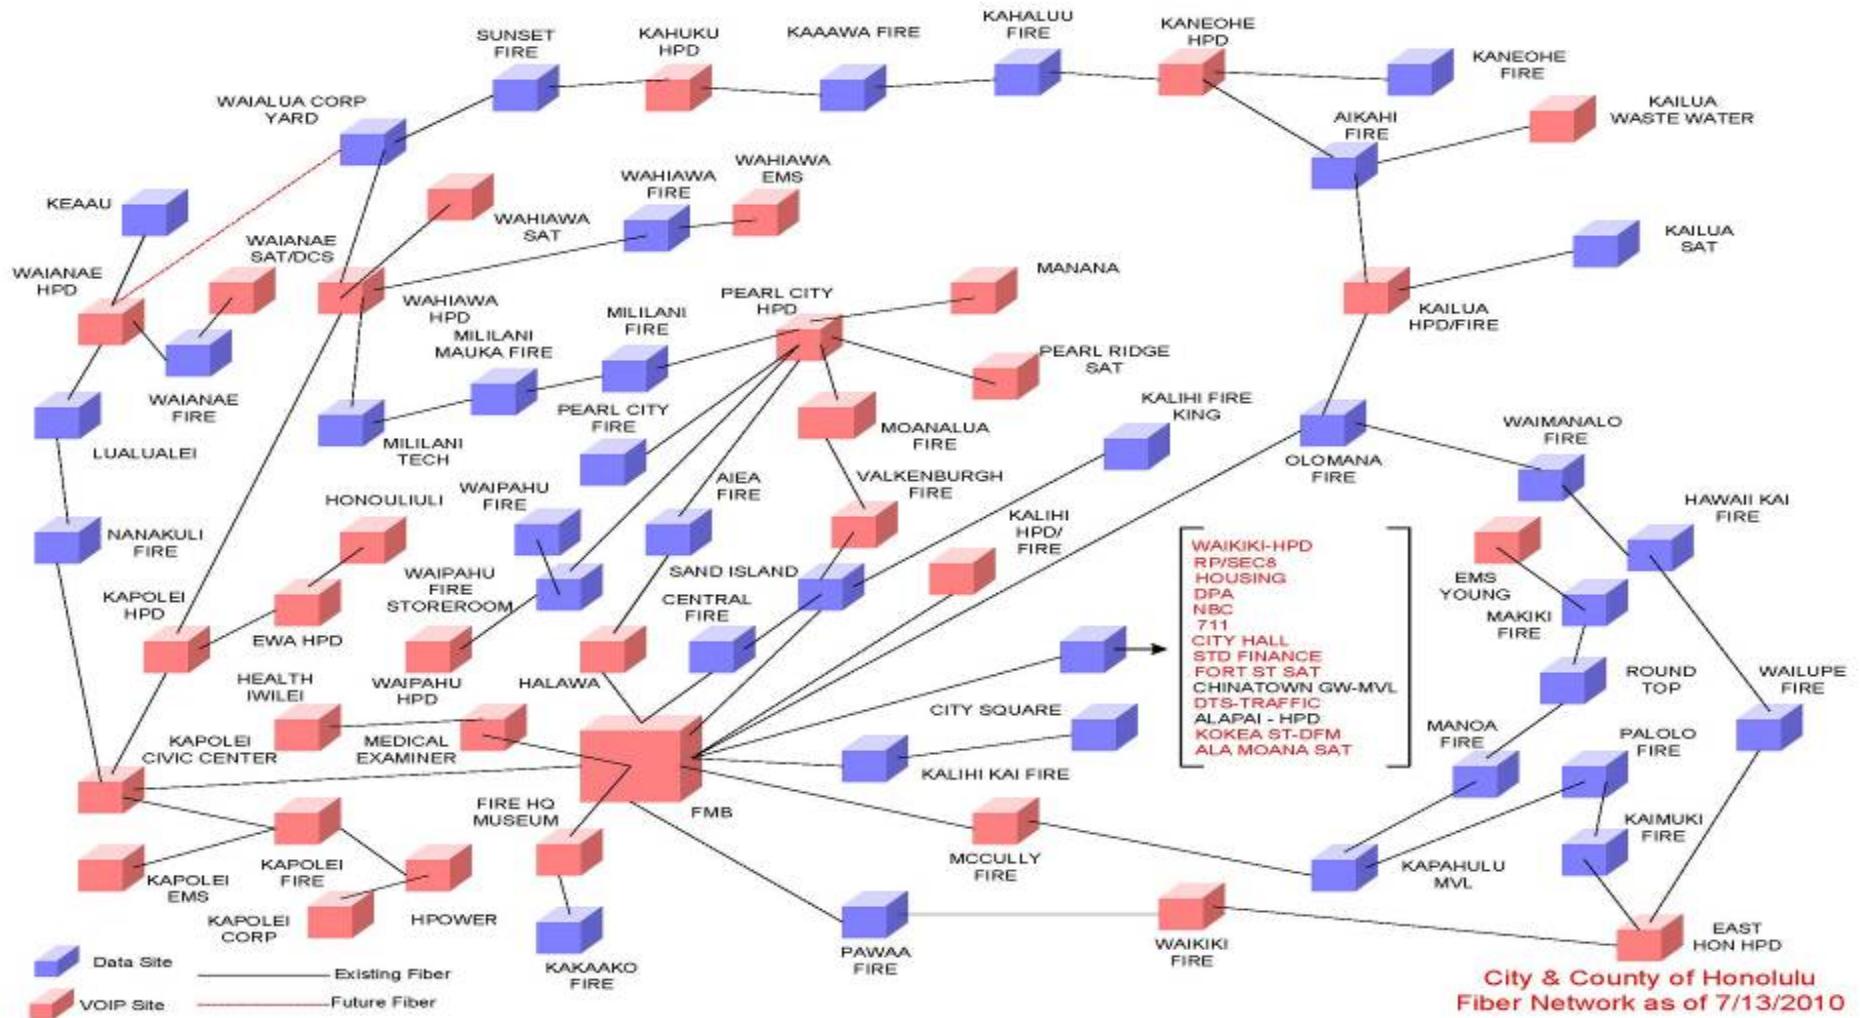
SUNSET FIRE
KAHUKU HPD
KAAAWA FIRE
KAHALUU FIRE
KANEOHE HPD
KANEOHE FIRE
WAIALUA CORP YARD
AIKAHI FIRE
KAILUA WASTE WATER
WAHIAWA EMS
WAHIAWA FIRE
KEAAU
WAHIAWA SAT
KAILUA SAT
WAIANAE SAT/DCS
WAIANAE HPD
MANANA
WAHIAWA HPD
PEARL CITY HPD
KAILUA HPD/FIRE
MILILANI FIRE
MILILANI MAUKA FIRE
PEARL RIDGE SAT
WAIANAE FIRE
PEARL CITY FIRE
KALIHI FIRE KING
LUALUALEI
MILILANI TECH
MOANALUA FIRE
WAIMANALO FIRE
OLOMANA FIRE
AIEA FIRE
VALKENBURGH FIRE
HONOULIULI
WAIPAHU FIRE
HAWAII KAI FIRE
NANAKULI FIRE
KALIHI HPD/ FIRE
SAND ISLAND
WAIKIKI-HPD
RP/SEC8
HOUSING
DPA
NBC
711
CITY HALL
STD FINANCE
FORT ST SAT
CHINATOWN GW-MVL
DTS-TRAFFIC
ALAPAI - HPD
KOKEA ST-DFM
ALA MOANA SAT
EMS YOUNG
WAIPAHU FIRE STOREROOM
KAPOLEI HPD
CENTRAL FIRE
MAKIKI FIRE
EWA HPD
ROUND TOP
WAILUPE FIRE
HEALTH IWILEI
WAIPAHU HPD
HALAWA
CITY SQUARE
MANOA FIRE
KAPOLEI CIVIC CENTER
MEDICAL EXAMINER
PALOLO FIRE
KALIHI KAI FIRE
FIRE HQ MUSEUM
FMB
KAIMUKI FIRE
MCCULLY FIRE
KAPOLEI FIRE
KAPAHULU MVL
KAPOLEI EMS
HPOWER
KAPOLEI CORP
EAST HON HPD
PAWAA FIRE
WAIKIKI FIRE
KAKAAKO FIRE
Data Site
Existing Fiber
VOIP Site
Future Fiber
City & County of Honolulu
Fiber Network as of 7/13/2010